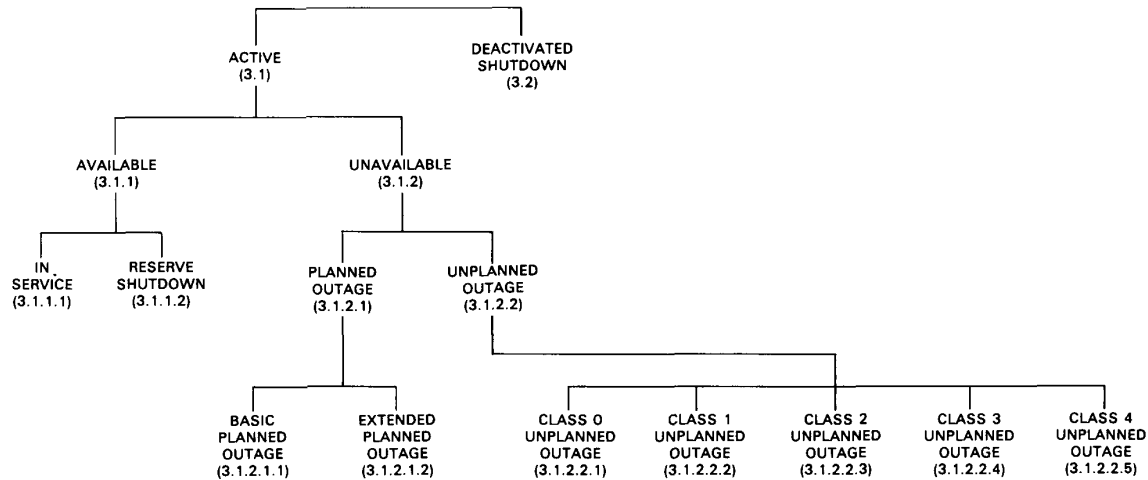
ACTIVE
(3.1)

DEACTIVATED
SHUTDOWN
(3.2)

AVAILABLE
(3.1.1)

UNAVAILABLE
(3.1.2)

IN
SERVICE
(3.1.1.1)

RESERVE
SHUTDOWN
(3.1.1.2)

PLANNED
OUTAGE
(3.1.2.1)

UNPLANNED
OUTAGE
(3.1.2.2)

BASIC
PLANNED
OUTAGE
(3.1.2.1.1)

EXTENDED
PLANNED
OUTAGE
(3.1.2.1.2)

CLASS 0
UNPLANNED
OUTAGE
(3.1.2.2.1)

CLASS 1
UNPLANNED
OUTAGE
(3.1.2.2.2)

CLASS 2
UNPLANNED
OUTAGE
(3.1.2.2.3)

CLASS 3
UNPLANNED
OUTAGE
(3.1.2.2.4)

CLASS 4
UNPLANNED
OUTAGE
(3.1.2.2.5)